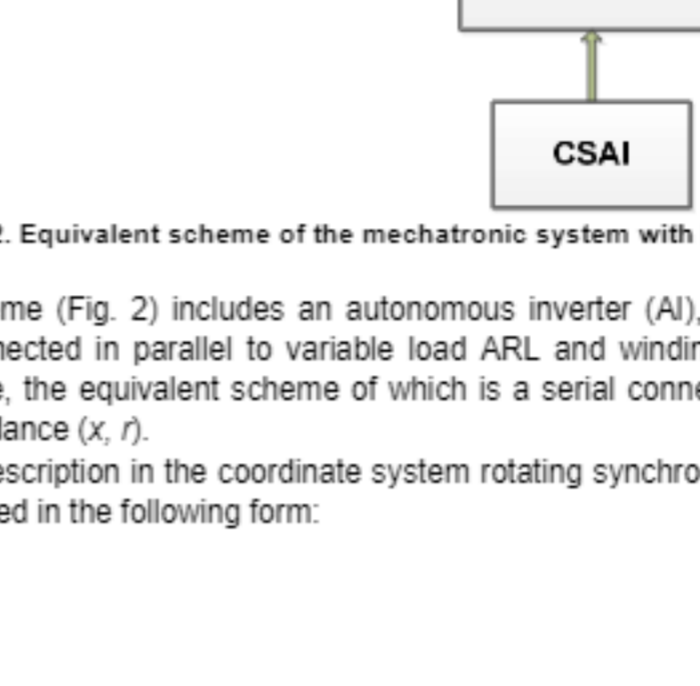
CSAI

2. Equivalent scheme of the mechatronic system with

me (Fig. 2) includes an autonomous inverter (AI), nected in parallel to variable load ARL and windin e, the equivalent scheme of which is a serial conne dance ($x$, $r$).

escription in the coordinate system rotating synchro ed in the following form: